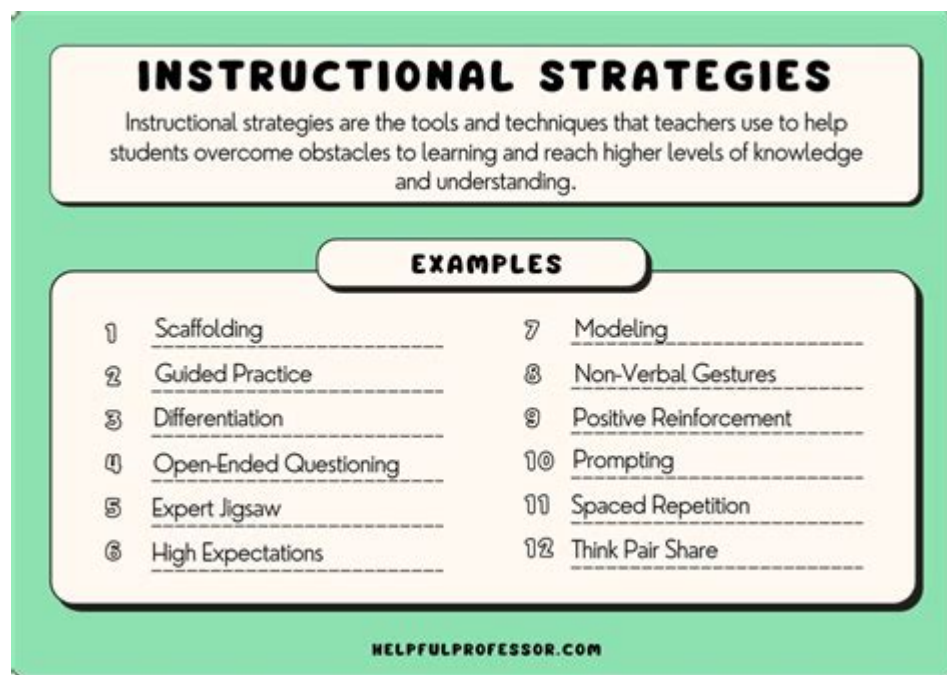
INSTRUCTIONAL STRATEGIES

Instructional strategies are the tools and techniques that teachers use to help students overcome obstacles to learning and reach higher levels of knowledge and understanding.

EXAMPLES

1 Scaffolding
2 Guided Practice
3 Differentiation
4 Open-Ended Questioning
5 Expert Jigsaw
6 High Expectations

7 Modeling
8 Non-Verbal Gestures
9 Positive Reinforcement
10 Prompting
11 Spaced Repetition
12 Think Pair Share

HELPFULPROFESSOR.COM